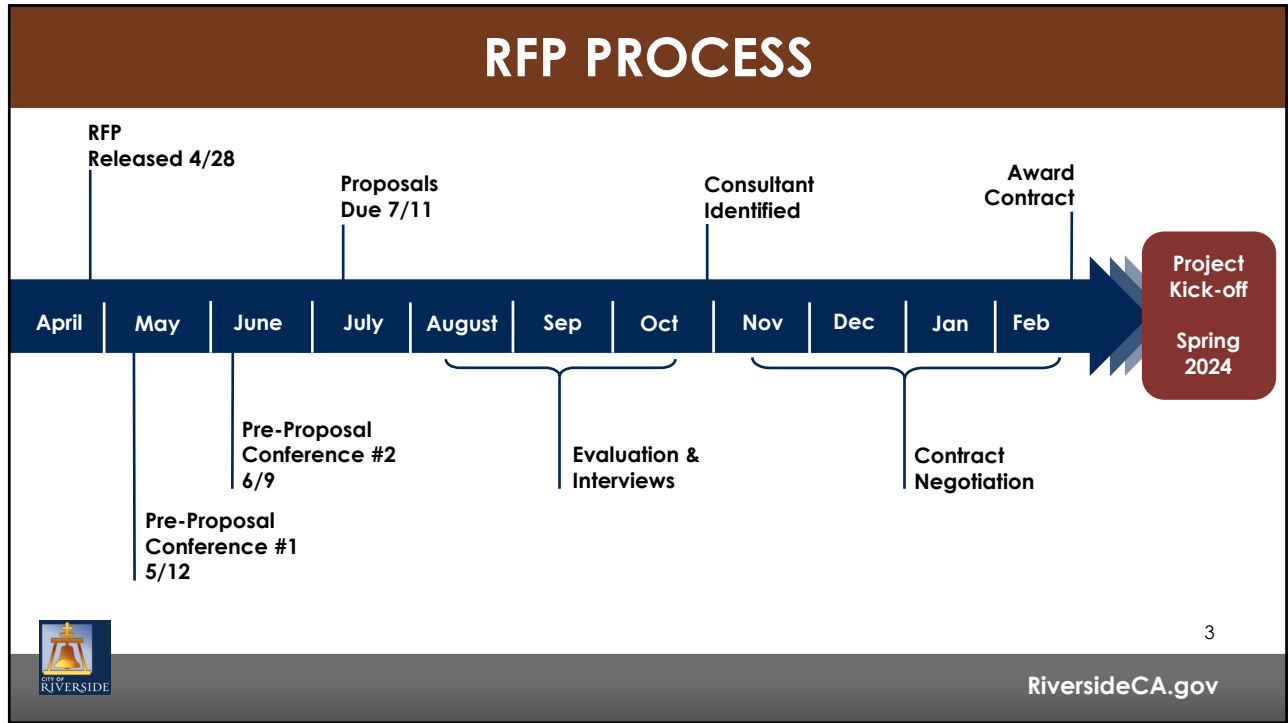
RFP PROCESS

RFP Released 4/28

Proposals Due 7/11

Consultant Identified

Award Contract

April | May | June | July | August | Sep | Oct | Nov | Dec | Jan | Feb

Project Kick-off

Spring 2024

Pre-Proposal Conference #2 6/9

Evaluation & Interviews

Contract Negotiation

Pre-Proposal Conference #1 5/12

CITY OF RIVERSIDE

3

RiversideCA.gov